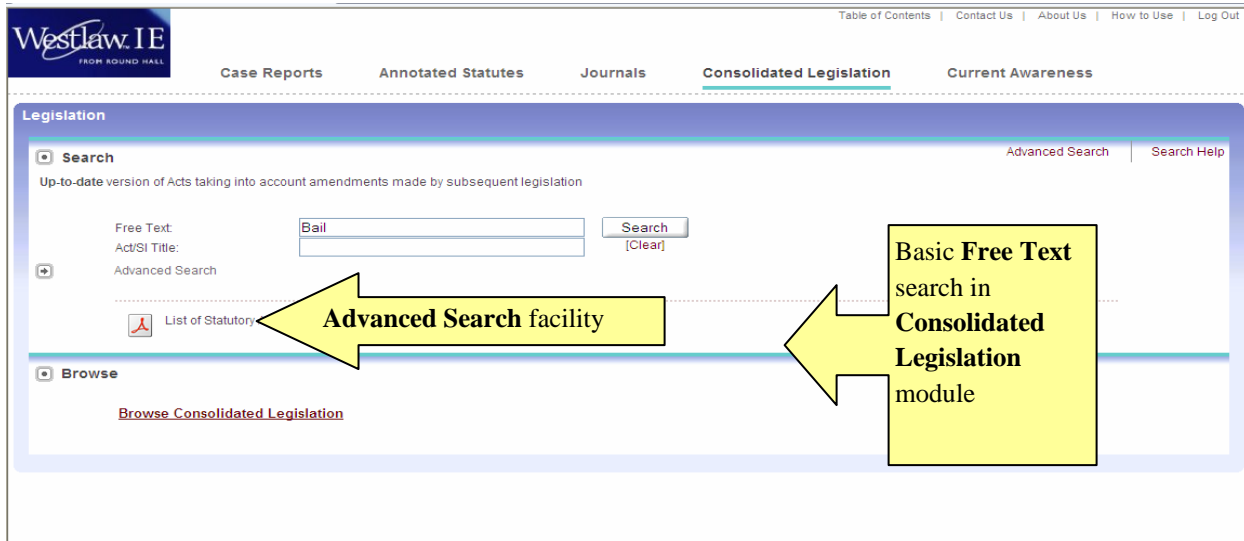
Westlaw.IE
FROM ROUND HALL

Table of Contents | Contact Us | About Us | How to Use | Log Out

Case Reports Annotated Statutes Journals Consolidated Legislation Current Awareness

Legislation

Search

Advanced Search Search Help

Up-to-date version of Acts taking into account amendments made by subsequent legislation

Free Text: Bail
Act/SI Title:

Search
[Clear]

Advanced Search

List of Statutory

Advanced Search facility

Basic Free Text search in Consolidated Legislation module

Browse

Browse Consolidated Legislation